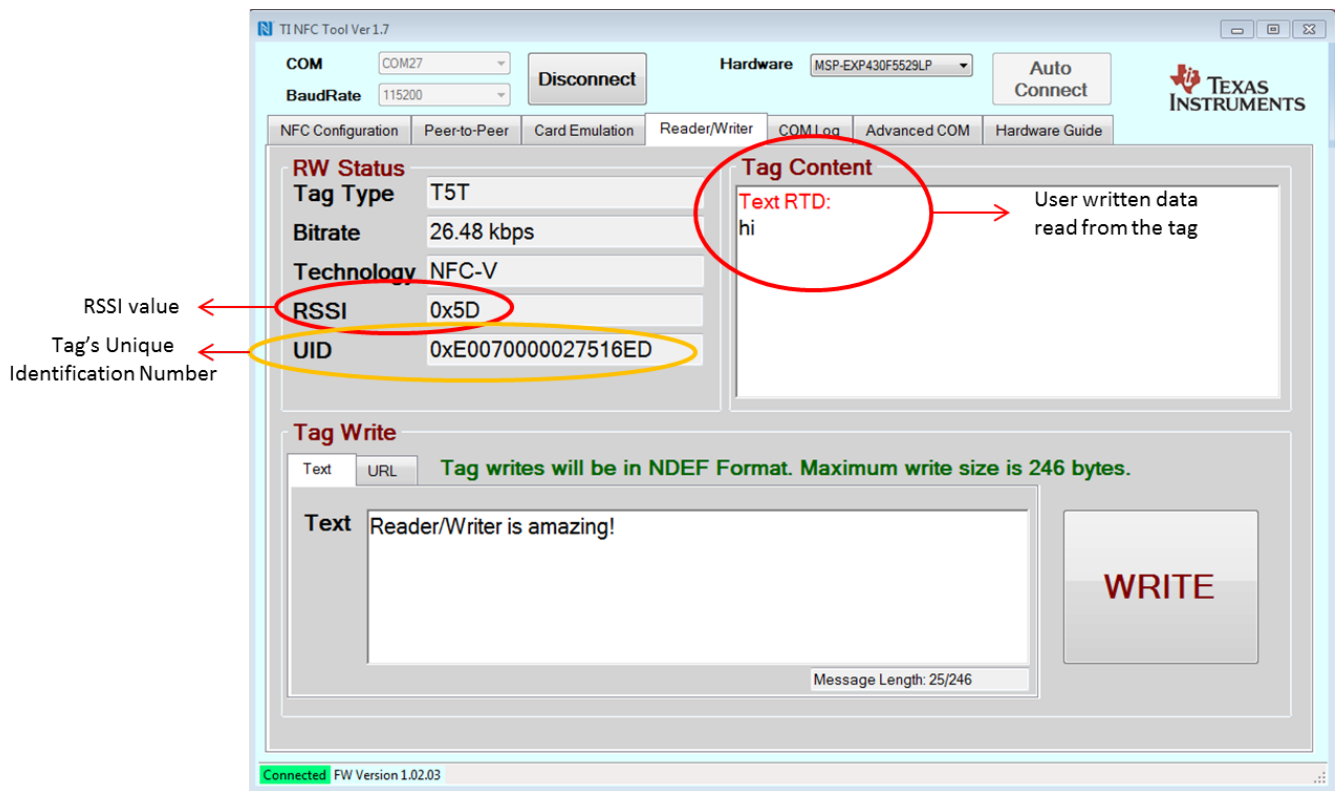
TI NFC Tool Ver 1.7

COM COM27
BaudRate 115200
Disconnect
Hardware MSP-EXP430F5529LP
Auto Connect
TEXAS INSTRUMENTS

NFC Configuration | Peer-to-Peer | Card Emulation | Reader/Writer | COM Log | Advanced COM | Hardware Guide

RW Status
Tag Type T5T
Bitrate 26.48 kbps
Technology NFC-V
RSSI 0x5D
UID 0xE0070000027516ED

RSSI value
Tag's Unique Identification Number

Tag Content
Text RTD:
hi

User written data read from the tag

Tag Write
Text | URL
Tag writes will be in NDEF Format. Maximum write size is 246 bytes.
Text Reader/Writer is amazing!
Message Length: 25/246
WRITE

Connected FW Version 1.02.03